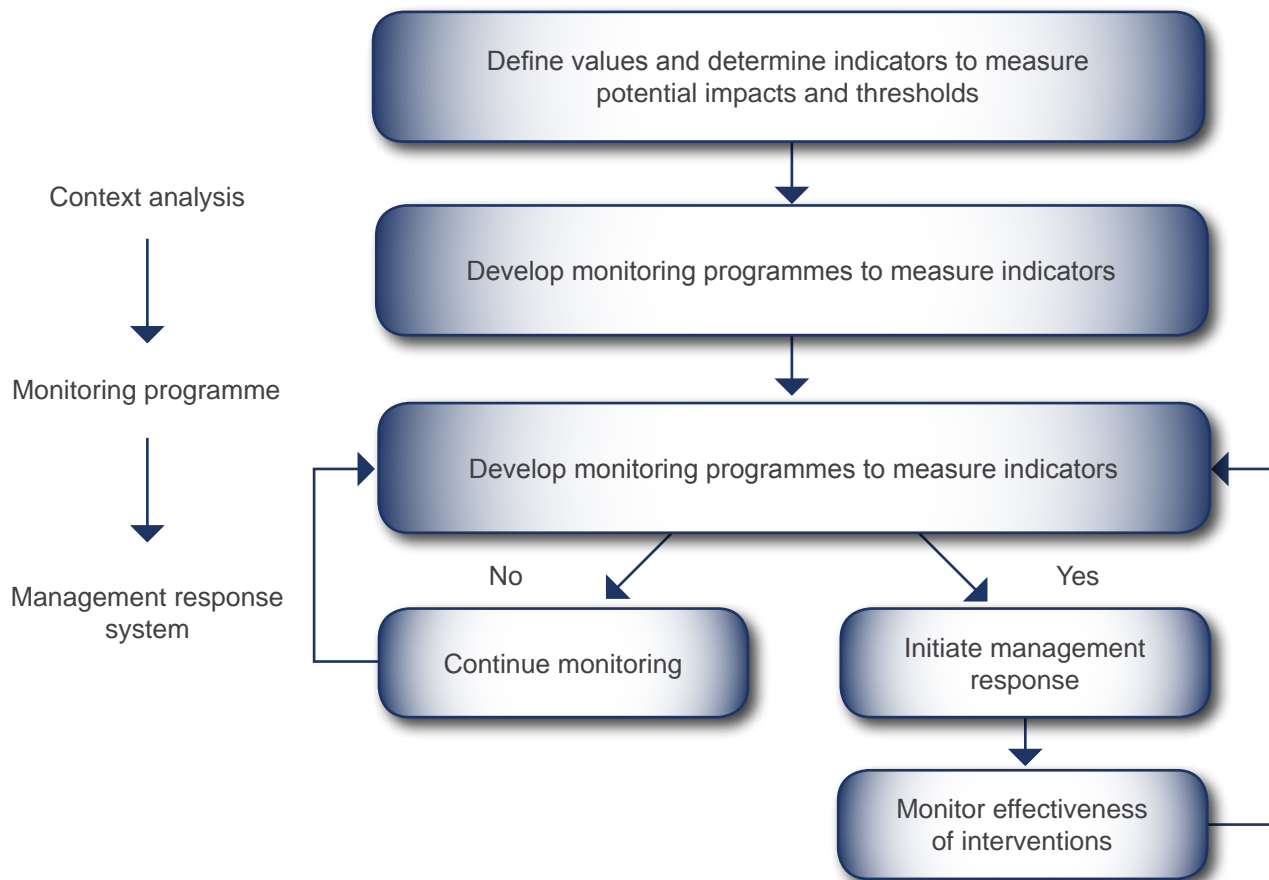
Context analysis

Monitoring programme

Management response system

Define values and determine indicators to measure potential impacts and thresholds

Develop monitoring programmes to measure indicators

Develop monitoring programmes to measure indicators

No

Yes

Continue monitoring

Initiate management response

Monitor effectiveness of interventions